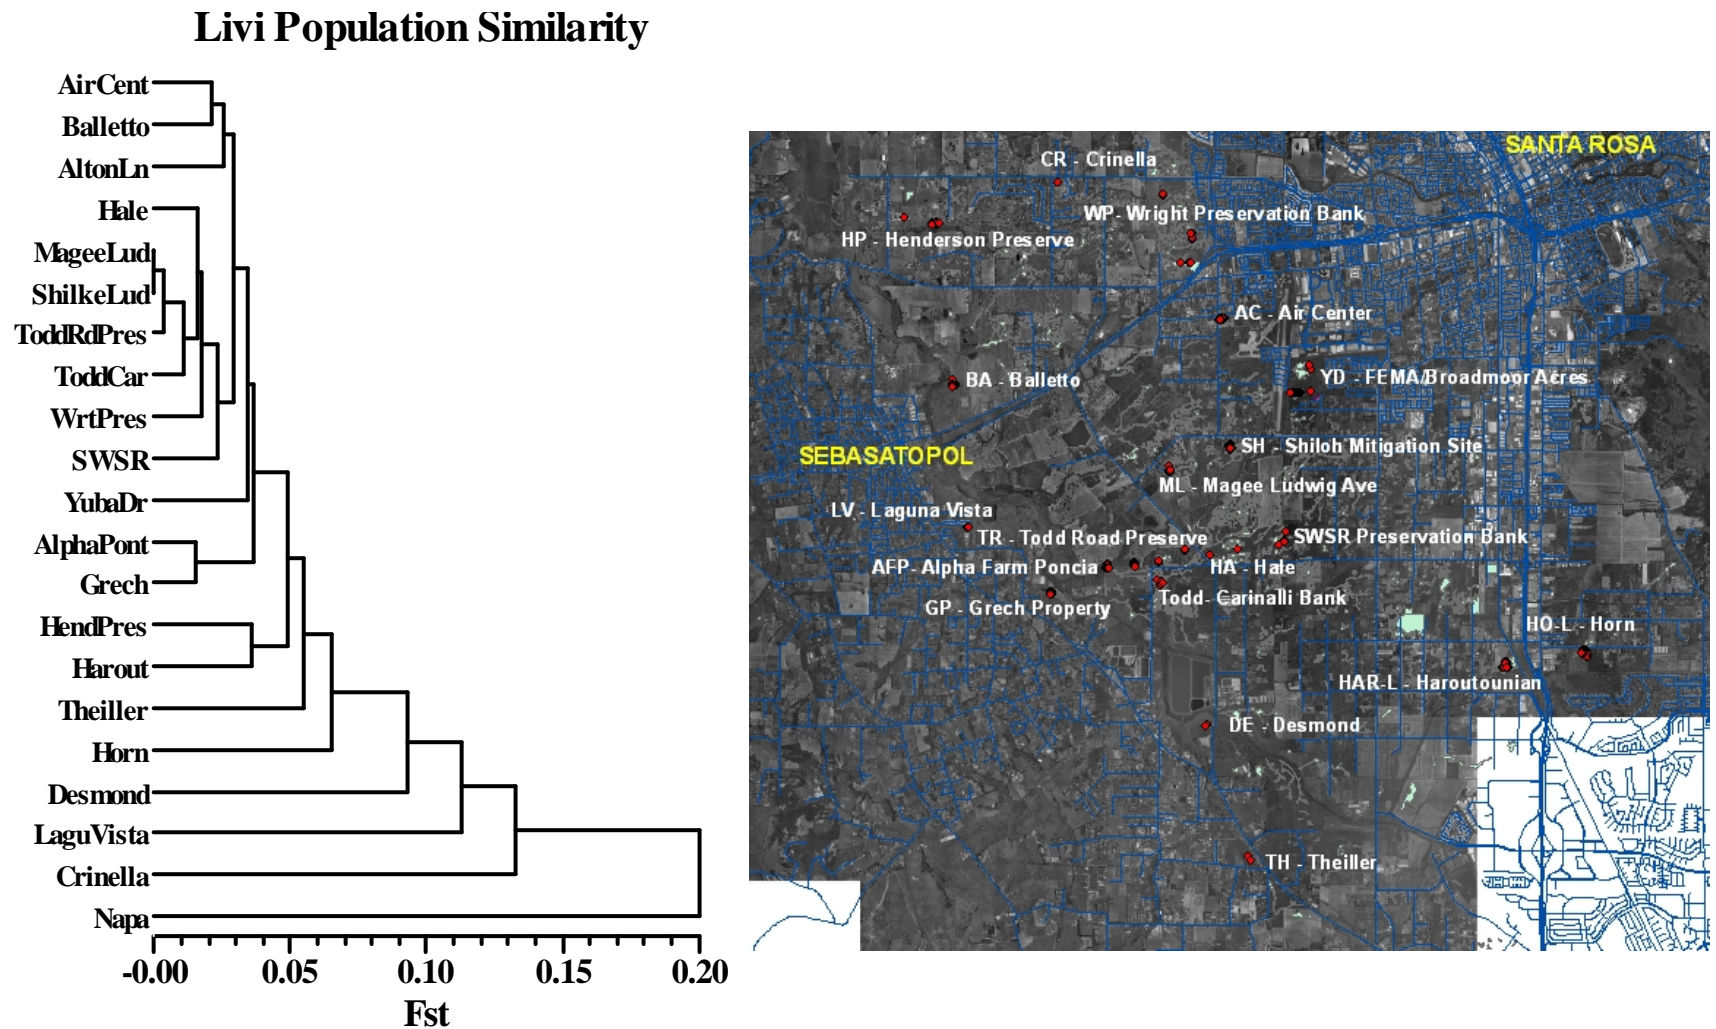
Livi Population Similarity

AirCent
Balletto
AltonLn
Hale
MageeLud
ShilkeLud
ToddRdPres
ToddCar
WrtPres
SWSR
YubaDr
AlphaPont
Grech
HendPres
Harout
Theiller
Horn
Desmond
LaguVista
Crinella
Napa

-0.00 0.05 0.10 0.15 0.20
Fst

SANTA ROSA
CR - Crinella
WP - Wright Preservation Bank
HP - Henderson Preserve
AC - Air Center
BA - Balletto
YD - FEMA/Broadmoor Acres
SEBASATOPOL
SH - Shiloh Mitigation Site
ML - Magee Ludwig Ave
LV - Laguna Vista
TR - Todd Road Preserve
SWSR Preservation Bank
AFP - Alpha Farm Poncia
HA - Hale
Todd - Carinalli Bank
GP - Grech Property
HO-L - Horn
HAR-L - Haroutounian
DE - Desmond
TH - Theiller